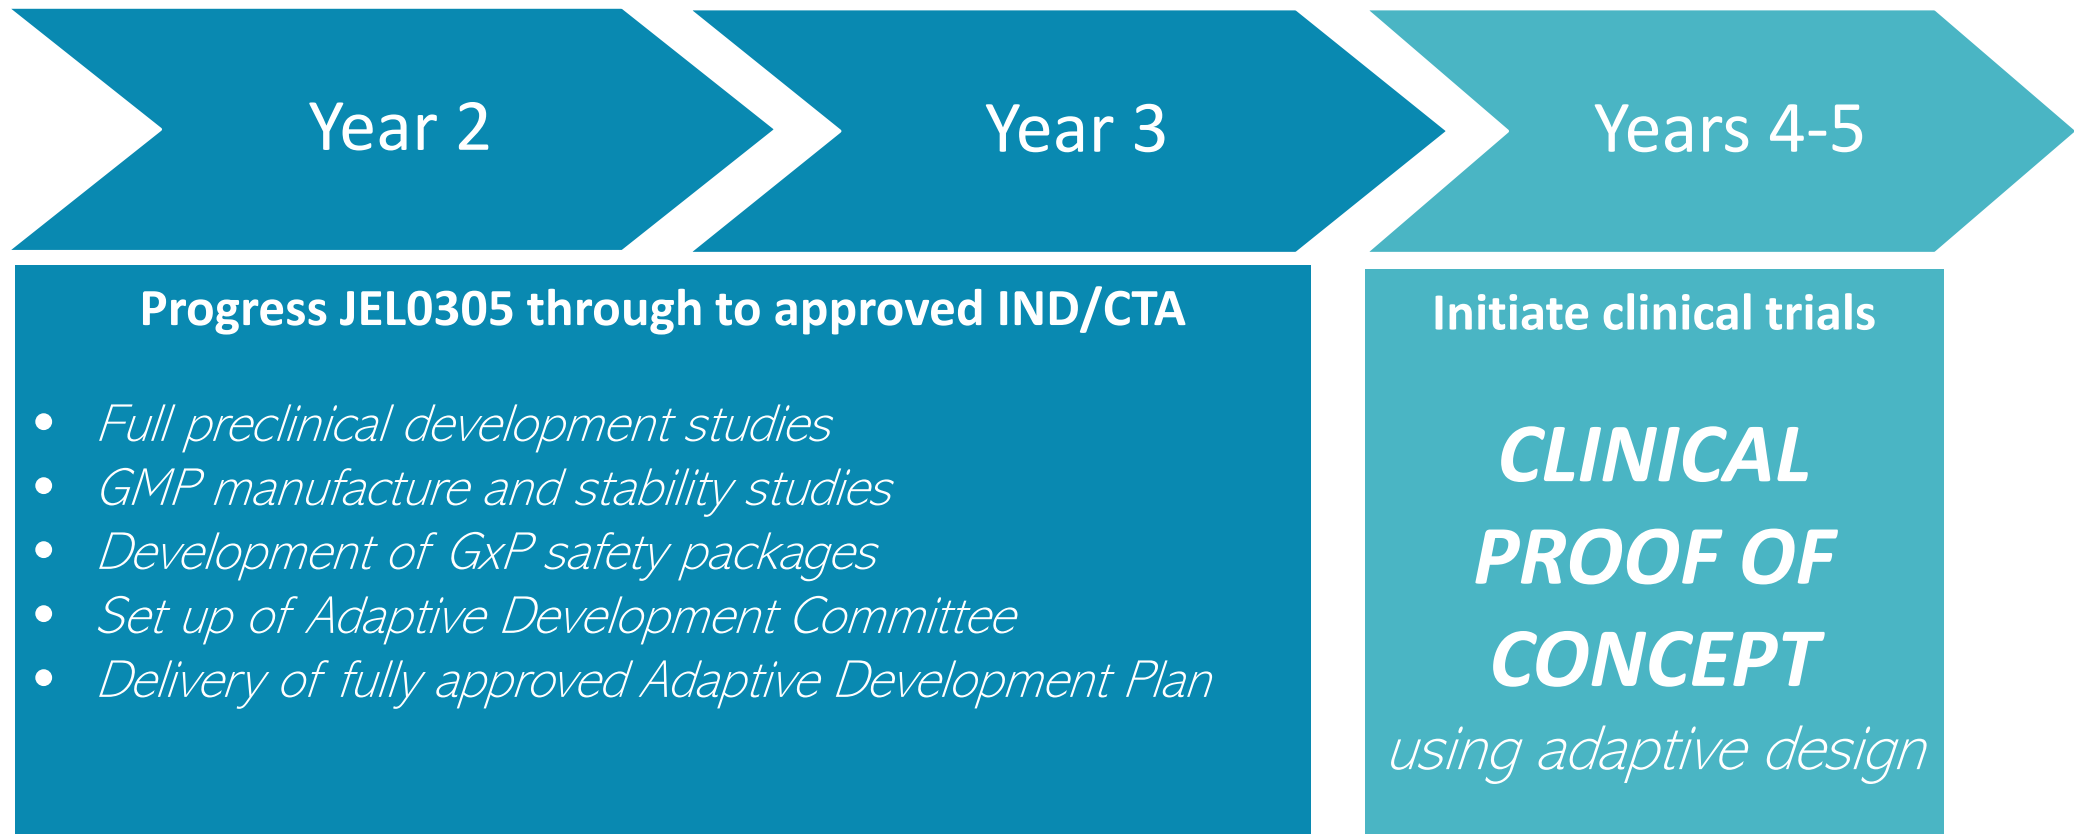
Year 2

Year 3

Years 4-5

Progress JEL0305 through to approved IND/CTA

- Full preclinical development studies
- GMP manufacture and stability studies
- Development of GxP safety packages
- Set up of Adaptive Development Committee
- Delivery of fully approved Adaptive Development Plan

Initiate clinical trials

CLINICAL PROOF OF CONCEPT

using adaptive design